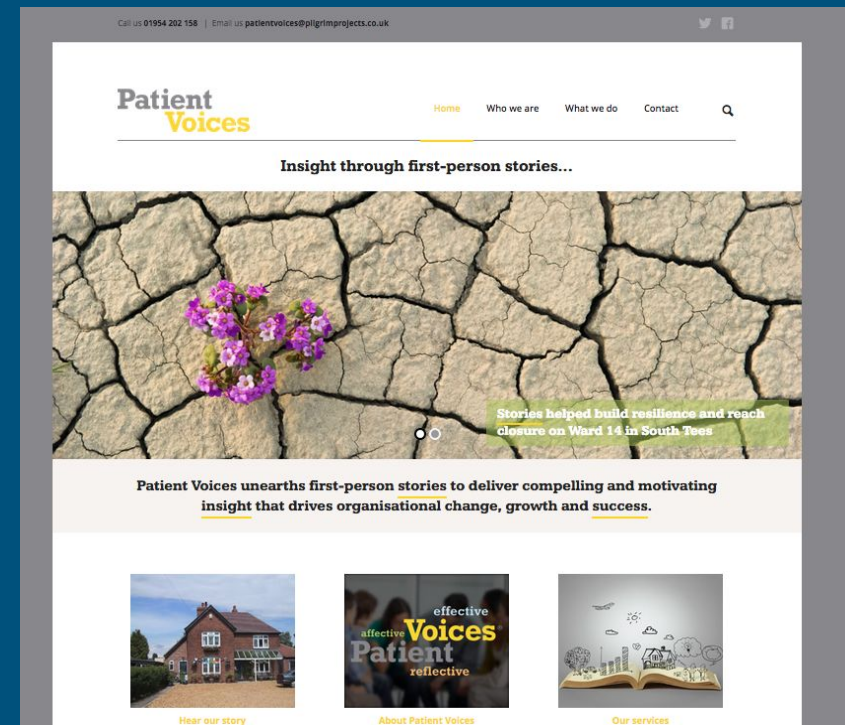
Call us 01954 202 158 | Email us patientvoices@pilgrimprojects.co.uk

Patient Voices

Home Who we are What we do Contact

Insight through first-person stories...

Stories helped build resilience and reach closure on Ward 14 in South Tees

Patient Voices unearths first-person stories to deliver compelling and motivating insight that drives organisational change, growth and success.

effective affective Voices Patient reflective

Hear our story

About Patient Voices

Our services